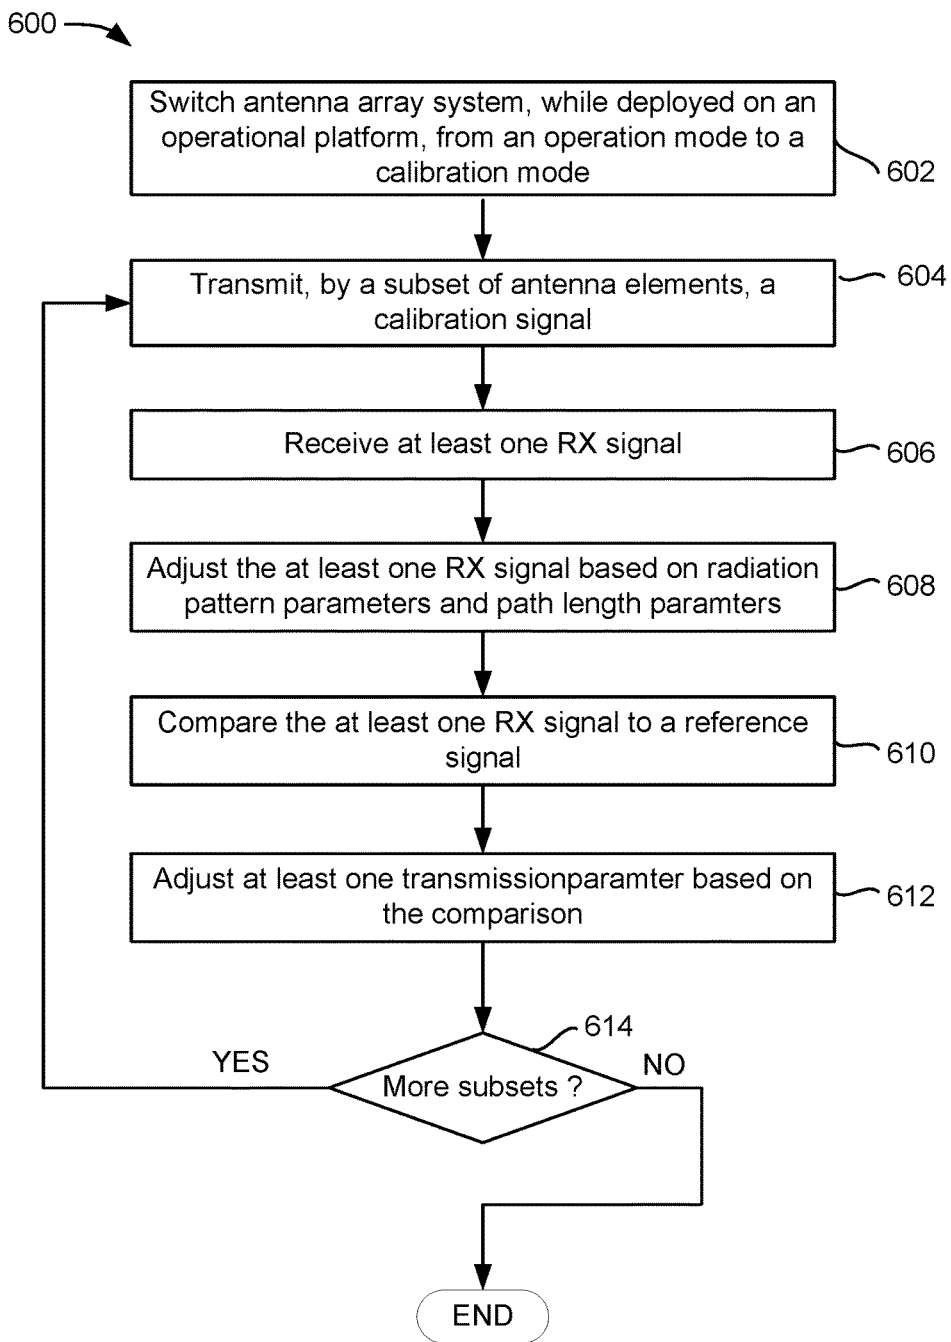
600

Switch antenna array system, while deployed on an operational platform, from an operation mode to a calibration mode

602

Transmit, by a subset of antenna elements, a calibration signal

604

Receive at least one RX signal

606

Adjust the at least one RX signal based on radiation pattern parameters and path length paramters

608

Compare the at least one RX signal to a reference signal

610

Adjust at least one transmissionparamter based on the comparison

612

614

YES

More subsets ?

NO

END